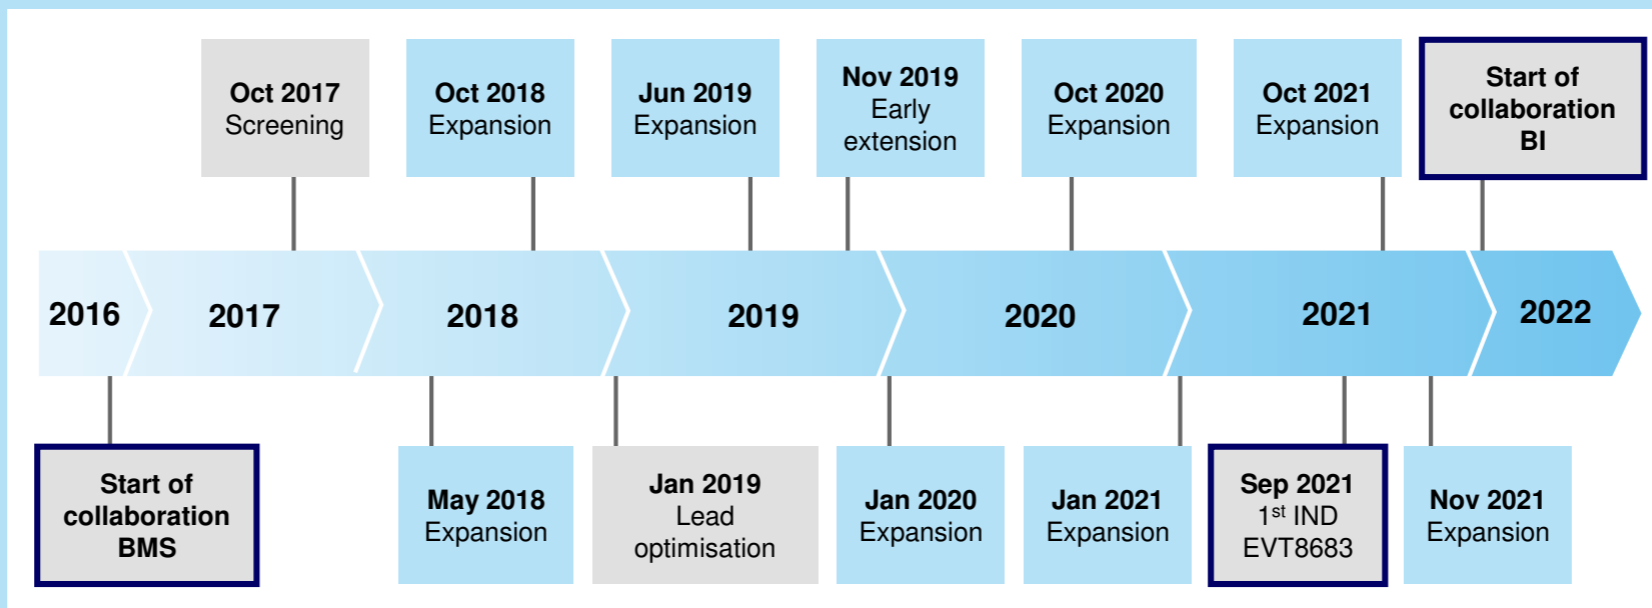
Oct 2017
Screening

Oct 2018
Expansion

Jun 2019
Expansion

Nov 2019
Early extension

Oct 2020
Expansion

Oct 2021
Expansion

Start of collaboration BI

2016

2017

2018

2019

2020

2021

2022

Start of collaboration BMS

May 2018
Expansion

Jan 2019
Lead optimisation

Jan 2020
Expansion

Jan 2021
Expansion

Sep 2021
$1^{st}$ IND EVT8683

Nov 2021
Expansion